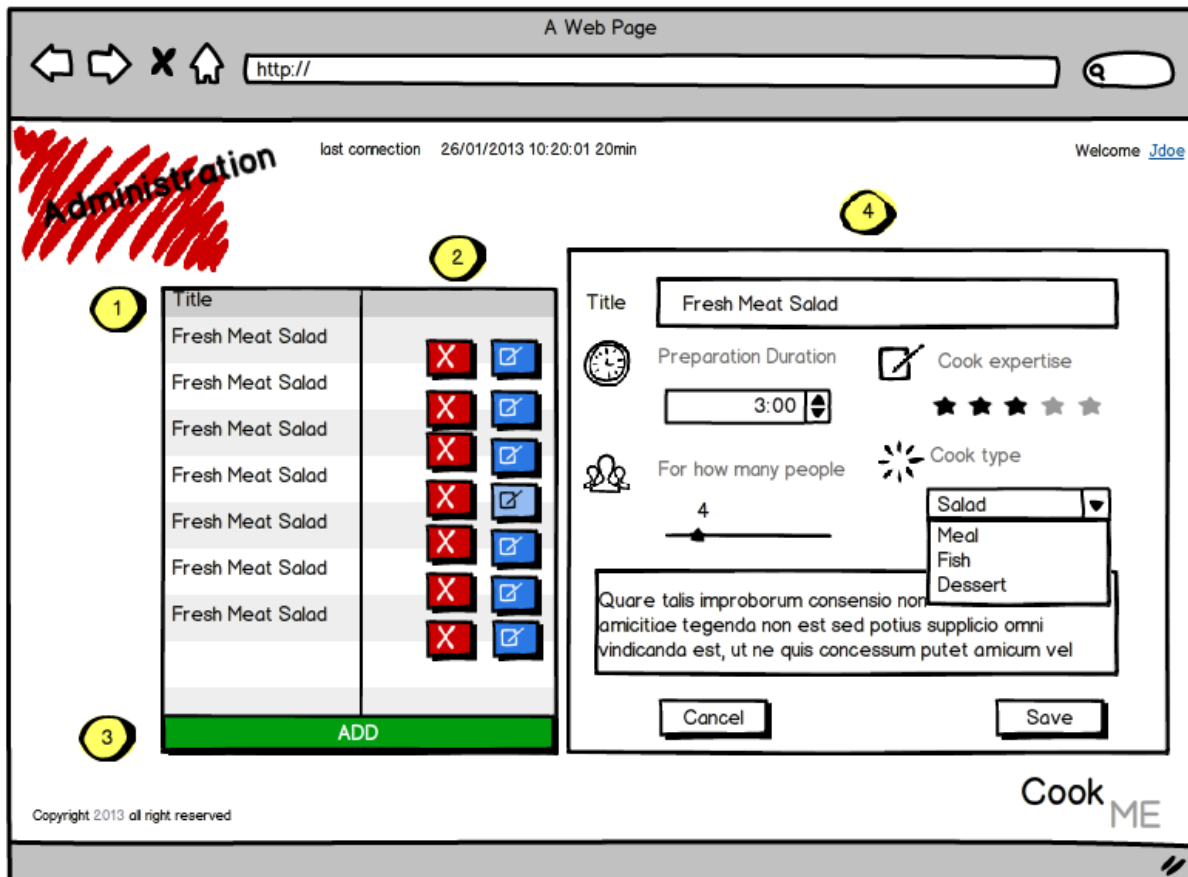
A Web Page

http://

Administration

last connection 26/01/2013 10:20:01 20min

Welcome Jdoe

4

2

1

| Title | |
|---|---|
| Fresh Meat Salad | X |
| Fresh Meat Salad | X |
| Fresh Meat Salad | X |
| Fresh Meat Salad | X |
| Fresh Meat Salad | X |
| Fresh Meat Salad | X |
| Fresh Meat Salad | X |
| | X |

ADD

3

Title Fresh Meat Salad

Preparation Duration

3:00

Cook expertise

For how many people

4

Cook type

Salad

Meal

Fish

Dessert

Quare talis improborum consensio non amicitiae tegenda non est sed potius supplicio omni vindicanda est, ut ne quis concessum putet amicum vel

Cancel

Save

Cook ME

Copyright 2013 all right reserved